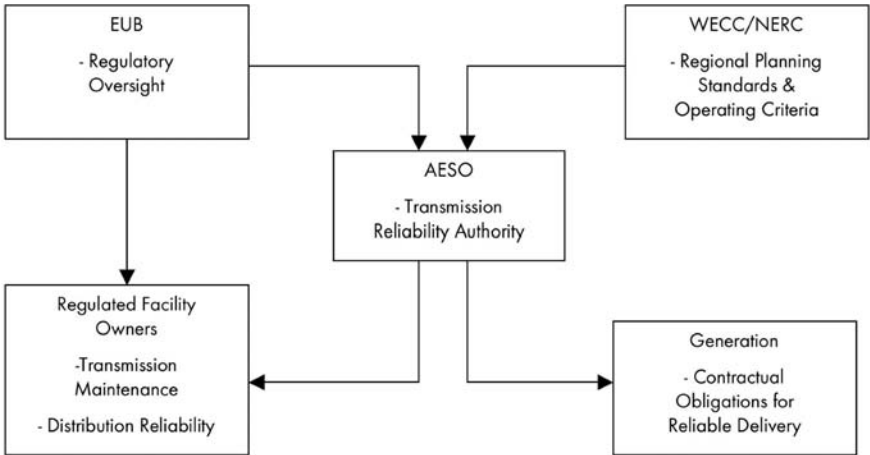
EUB

- Regulatory Oversight

WECC/NERC

- Regional Planning Standards & Operating Criteria

AESO

- Transmission Reliability Authority

Regulated Facility Owners

-Transmission Maintenance

- Distribution Reliability

Generation

- Contractual Obligations for Reliable Delivery